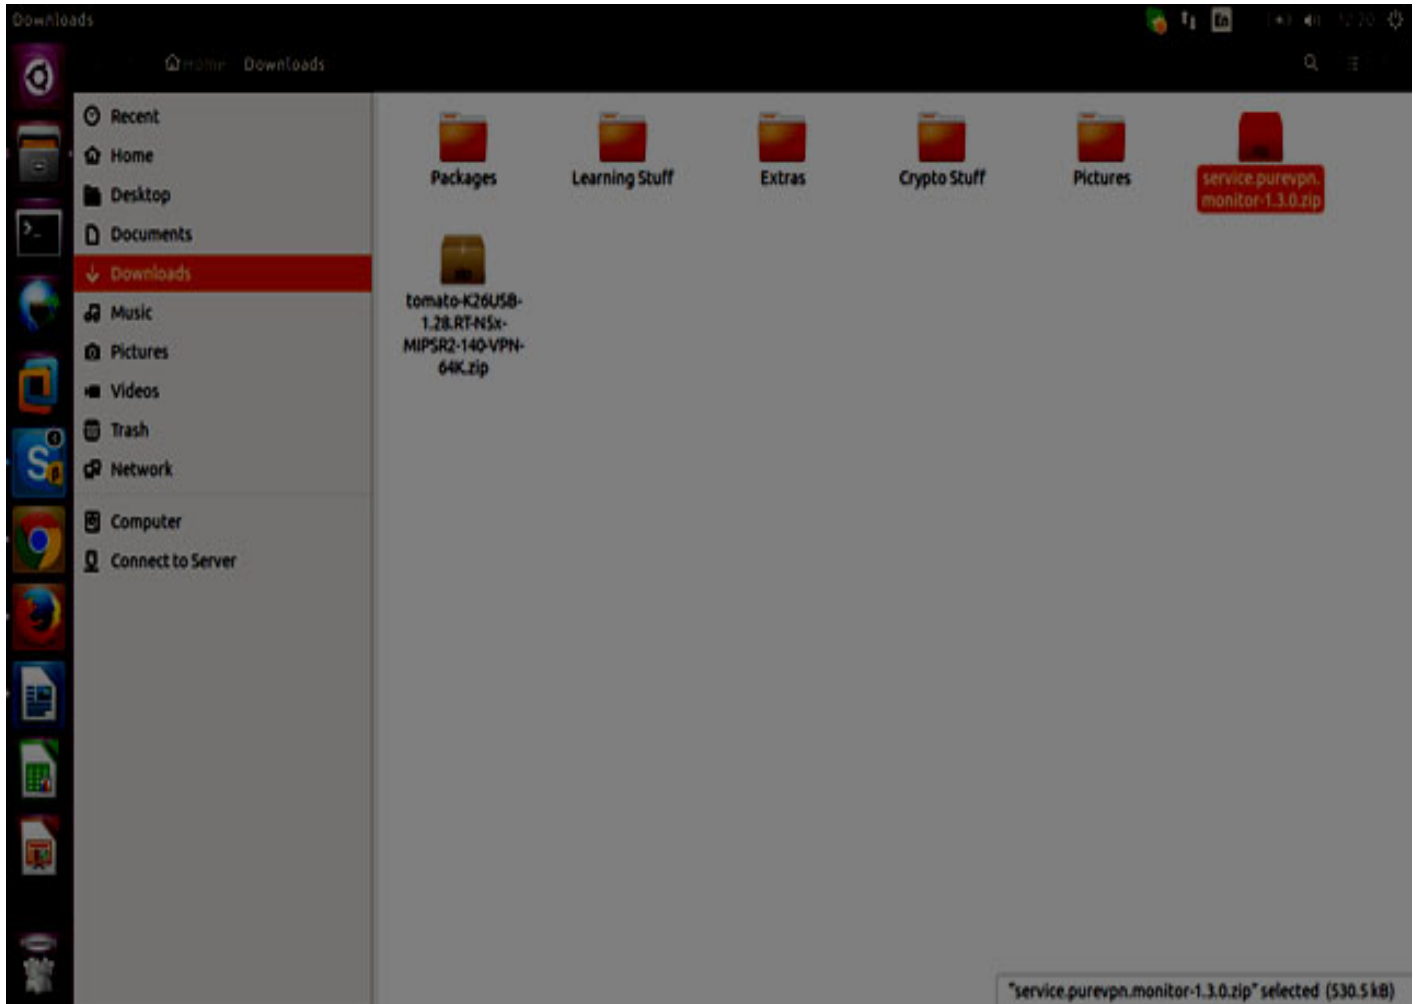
Downloads

En

Home Downloads

Recent
Home
Desktop
Documents
Downloads
Music
Pictures
Videos
Trash
Network
Computer
Connect to Server

Packages
Learning Stuff
Extras
Crypto Stuff
Pictures
service.purevpn.monitor-1.3.0.zip

tomato-K26USB-1.28.RT-N5x-MIPSR2-140-VPN-64K.zip

"service.purevpn.monitor-1.3.0.zip" selected (530.5 kB)